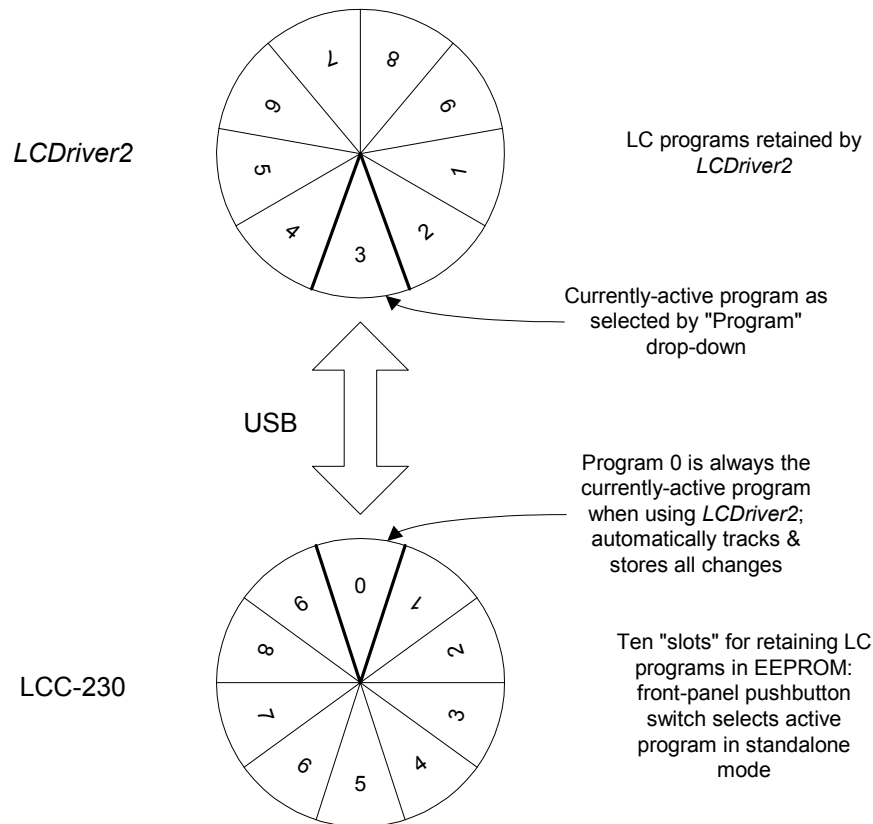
LCDriver2

7 8 9 6 1 5 4 3 2

LC programs retained by LCDriver2

Currently-active program as selected by "Program" drop-down

USB

Program 0 is always the currently-active program when using LCDriver2; automatically tracks & stores all changes

0 1 9 2 8 3 7 4 6 5

LCC-230

Ten "slots" for retaining LC programs in EEPROM: front-panel pushbutton switch selects active program in standalone mode